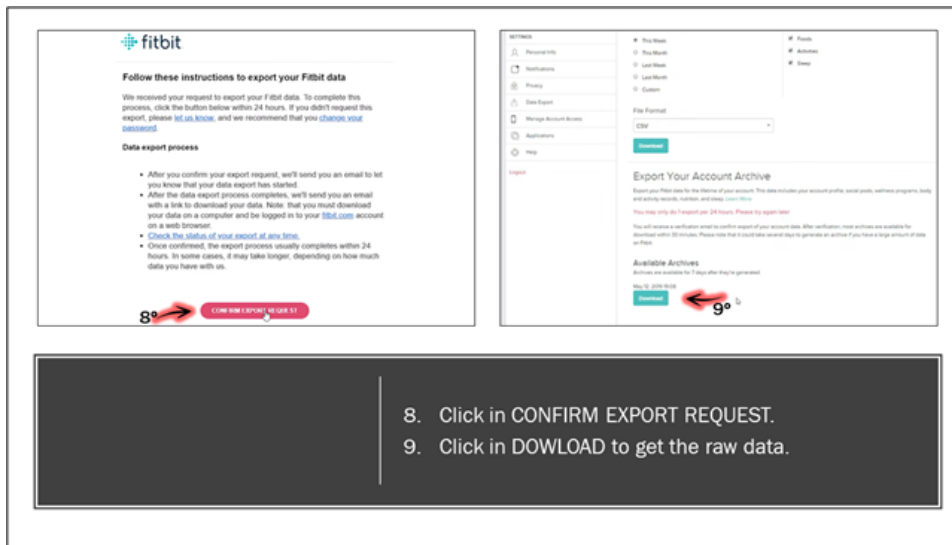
fitbit

Follow these instructions to export your Fitbit data

We received your request to export your Fitbit data. To complete this process, click the button below within 24 hours. If you didn't request this export, please let us know, and we recommend that you change your password.

Data export process

- After you confirm your export request, we'll send you an email to let you know that your data export has started.
- After the data export process completes, we'll send you an email with a link to download your data. Note: that you must download your data on a computer and be logged in to your fitbit.com account on a web browser.
- Check the status of your export at any time.
- Once confirmed, the export process usually completes within 24 hours. In some cases, it may take longer, depending on how much data you have with us.

8º

CONFIRM EXPORT REQUEST

SETTINGS
Personal Info
Notifications
Privacy
Data Export
Manage Account Access
Applications
Help
Logout

This Week
This Month
Last Week
Last Month
Custom

Foods
Activities
Sleep

File Format
CSV
Download

Export Your Account Archive

Export your Fitbit data for the lifetime of your account. This data includes your account profile, social posts, wellness programs, body and activity records, number, and sleep. Learn More

You may only do 1 export per 24 hours. Please try again later

You will receive a verification email to confirm export of your account data. After verification, most archives are available for download within 30 minutes. Please note that it could take several days to generate an archive if you have a large amount of data on Fitbit.

Available Archives
Archives are available for 7 days after they're generated.

May 12, 2019 19:08
Download

9º

8. Click in CONFIRM EXPORT REQUEST.
9. Click in DOWLOAD to get the raw data.